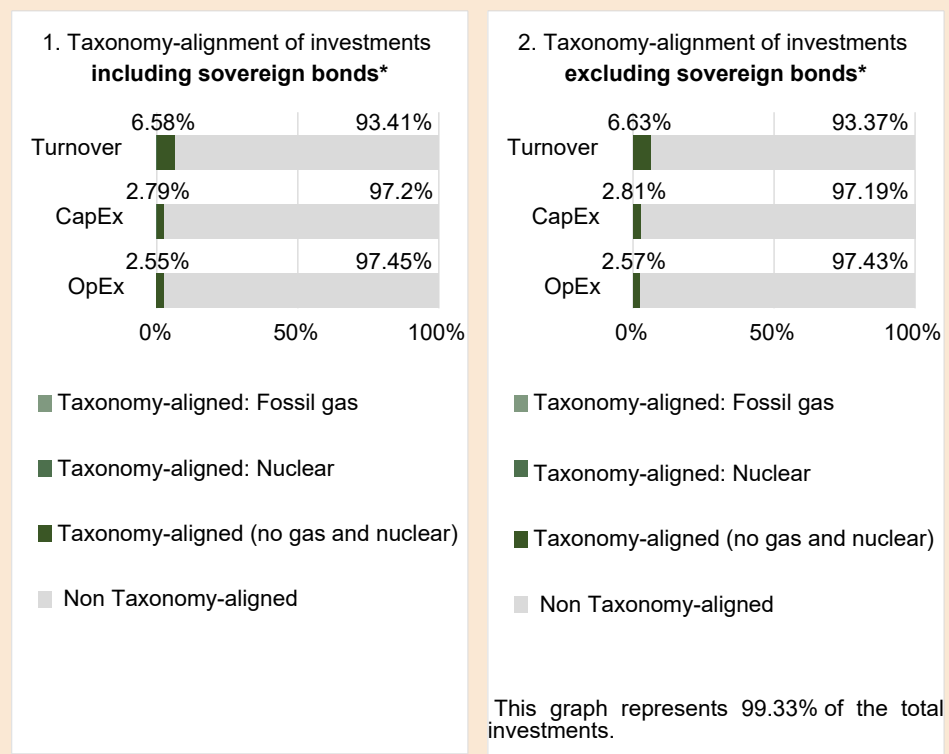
1. Taxonomy-alignment of investments **including sovereign bonds***

Turnover 6.58% 93.41%

CapEx 2.79% 97.2%

OpEx 2.55% 97.45%

0% 50% 100%

Taxonomy-aligned: Fossil gas

Taxonomy-aligned: Nuclear

Taxonomy-aligned (no gas and nuclear)

Non Taxonomy-aligned

2. Taxonomy-alignment of investments **excluding sovereign bonds***

Turnover 6.63% 93.37%

CapEx 2.81% 97.19%

OpEx 2.57% 97.43%

0% 50% 100%

Taxonomy-aligned: Fossil gas

Taxonomy-aligned: Nuclear

Taxonomy-aligned (no gas and nuclear)

Non Taxonomy-aligned

This graph represents 99.33% of the total investments.